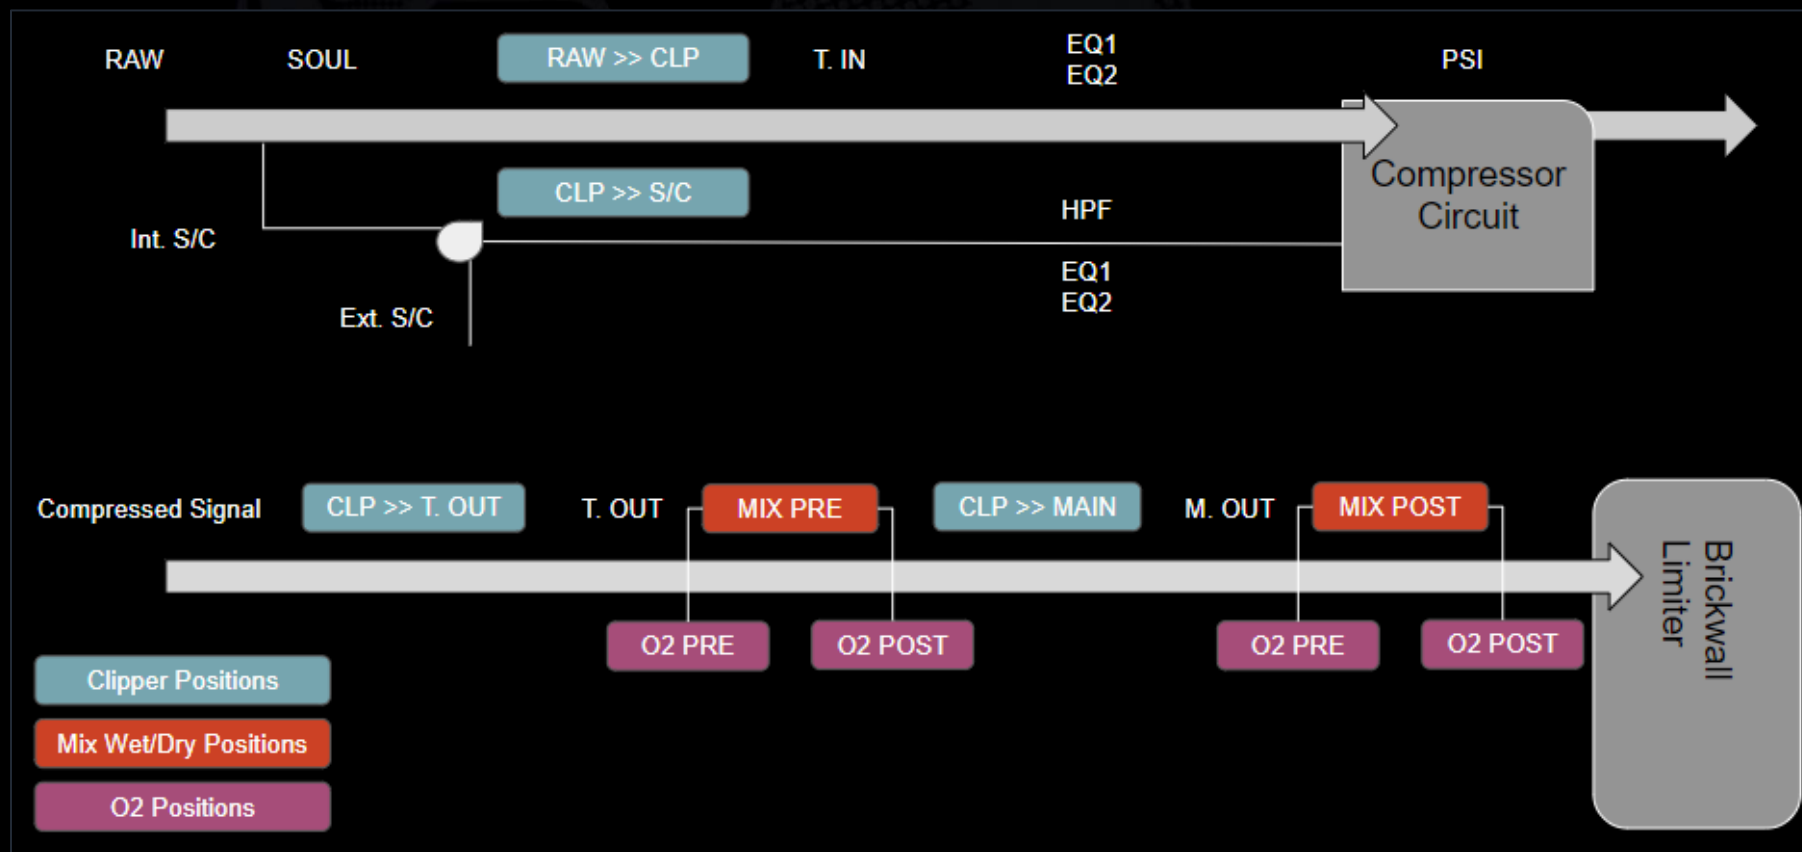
RAW

SOUL

RAW >> CLP

T. IN

EQ1
EQ2

PSI

Compressor Circuit

CLP >> S/C

HPF

Int. S/C

EQ1
EQ2

Ext. S/C

Compressed Signal

CLP >> T. OUT

T. OUT

MIX PRE

CLP >> MAIN

M. OUT

MIX POST

Brickwall Limiter

O2 PRE

O2 POST

O2 PRE

O2 POST

Clipper Positions

Mix Wet/Dry Positions

O2 Positions